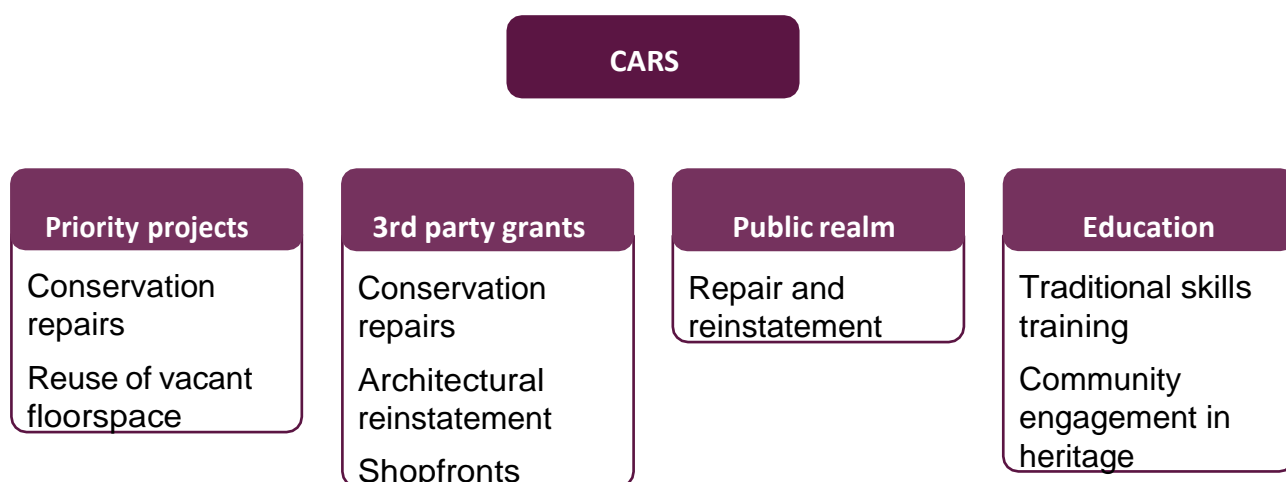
CARS

Priority projects

Conservation repairs

Reuse of vacant floorspace

3rd party grants

Conservation repairs

Architectural reinstatement

Shopfronts

Public realm

Repair and reinstatement

Education

Traditional skills training

Community engagement in heritage